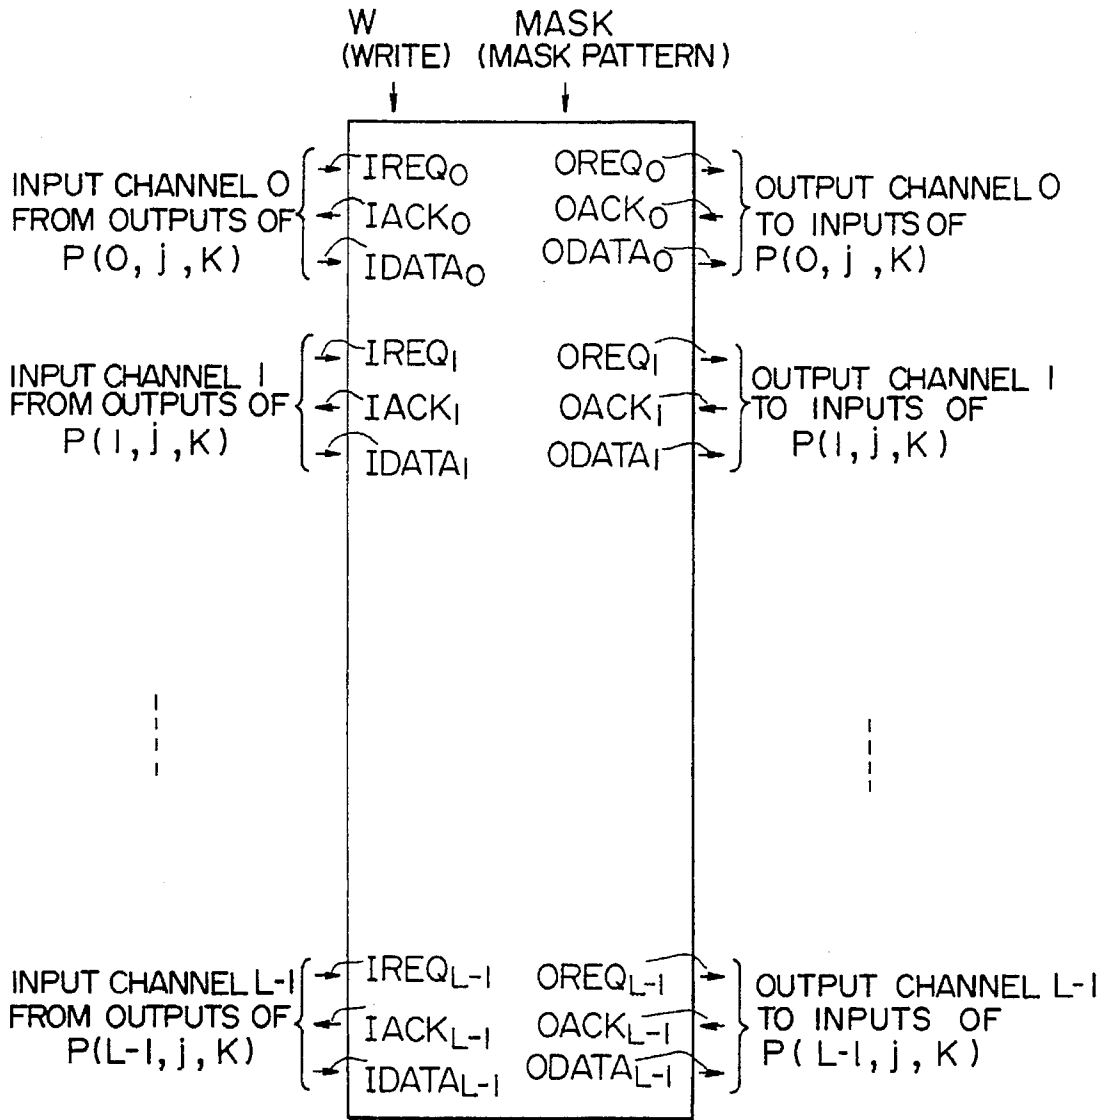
W
(WRITE)

MASK
(MASK PATTERN)

INPUT CHANNEL 0
FROM OUTPUTS OF
P(0, j, K)

$IREQ_0$
$IACK_0$
$IDATA_0$

$OREQ_0$
$OACK_0$
$ODATA_0$

OUTPUT CHANNEL 0
TO INPUTS OF
P(0, j, K)

INPUT CHANNEL 1
FROM OUTPUTS OF
P(1, j, K)

$IREQ_1$
$IACK_1$
$IDATA_1$

$OREQ_1$
$OACK_1$
$ODATA_1$

OUTPUT CHANNEL 1
TO INPUTS OF
P(1, j, K)

INPUT CHANNEL L-1
FROM OUTPUTS OF
P(L-1, j, K)

$IREQ_{L-1}$
$IACK_{L-1}$
$IDATA_{L-1}$

$OREQ_{L-1}$
$OACK_{L-1}$
$ODATA_{L-1}$

OUTPUT CHANNEL L-1
TO INPUTS OF
P(L-1, j, K)